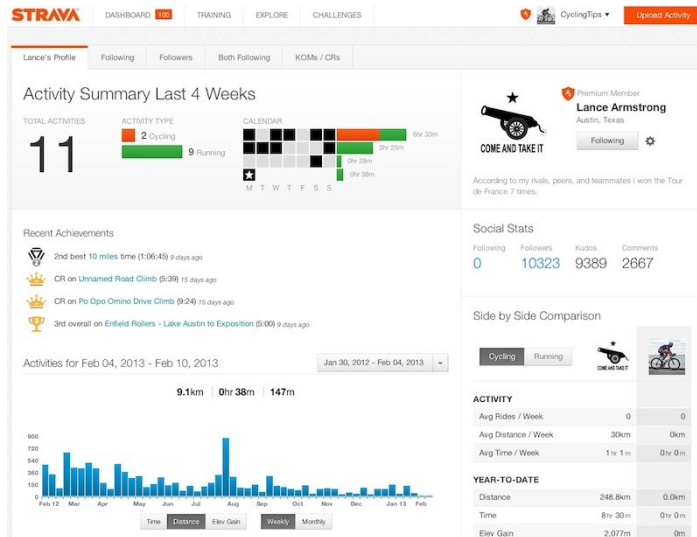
STRAVA DASHBOARD 100 TRAINING EXPLORE CHALLENGES CyclingTips ▾ Upload Activity

Lance's Profile | Following | Followers | Both Following | KOMs / CRs

Activity Summary Last 4 Weeks

TOTAL ACTIVITIES
11

ACTIVITY TYPE
2 Cycling
9 Running

CALENDAR
6hr 33m
3hr 25m
0hr 28m
0hr 38m
M T W T F S S

Premium Member
Lance Armstrong
Austin, Texas
COME AND TAKE IT
Following

According to my rivals, peers, and teammates I won the Tour de France 7 times.

Recent Achievements

2nd best 10 miles time (1:06:45) 9 days ago

CR on Unnamed Road Climb (5:39) 15 days ago

CR on Po Opo Omino Drive Climb (9:24) 15 days ago

3rd overall on Enfield Rollers - Lake Austin to Exposition (5:00) 9 days ago

Social Stats

| Following | Followers | Kudos | Comments |
|---|---|---|---|
| 0 | 10323 | 9389 | 2667 |

Side by Side Comparison

Activities for Feb 04, 2013 - Feb 10, 2013

Jan 30, 2012 - Feb 04, 2013

9.1km | 0hr 38m | 147m

600 540 480 420 360 300 240 180 120 60 0

Feb 12 Mar Apr May Jun Jul Aug Sep Oct Nov Dec Jan 13 Feb

Time Distance Elev Gain Weekly Monthly

Cycling Running
COME AND TAKE IT

ACTIVITY

| | | |
|---|---|---|
| Avg Rides / Week | 0 | 0 |
| Avg Distance / Week | 30km | 0km |
| Avg Time / Week | 1hr 1m | 0hr 0m |

YEAR-TO-DATE

| | | |
|---|---|---|
| Distance | 248.8km | 0.0km |
| Time | 8hr 30m | 0hr 0m |
| Elev Gain | 2,077m | 0m |